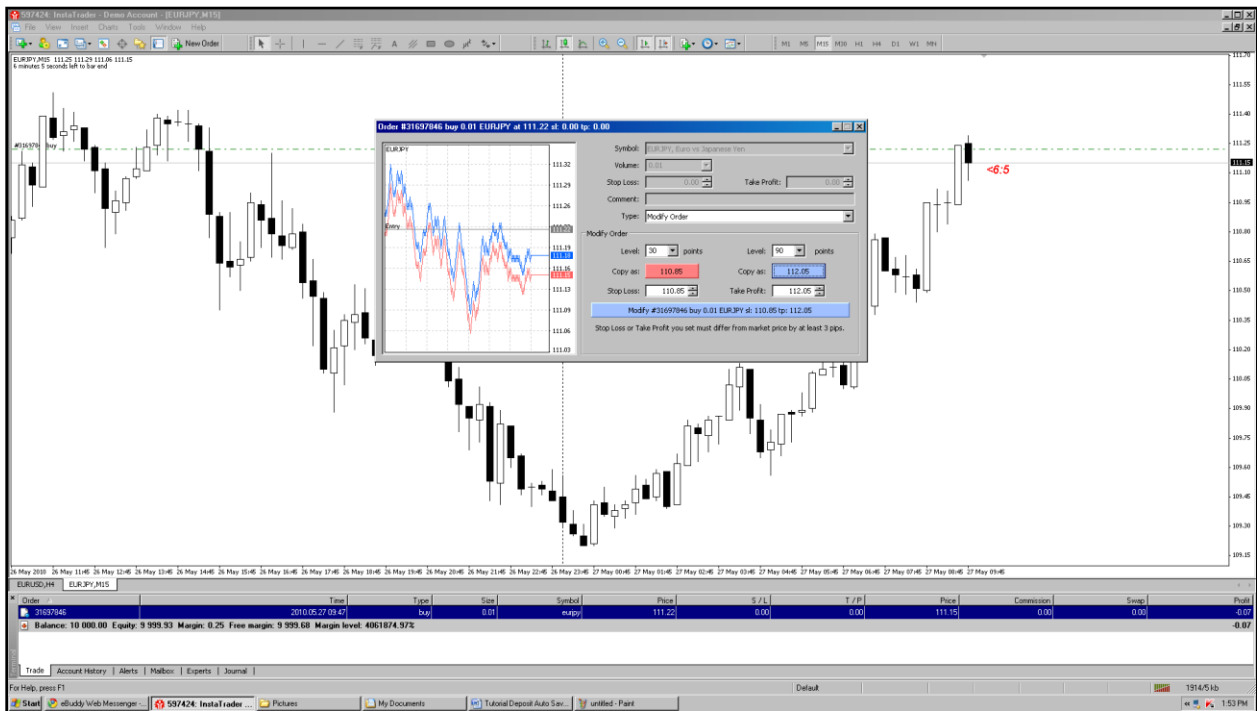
597424: InstaTrader - Demo Account - [EURJPY,M15]

File View Insert Charts Tools Window Help

New Order

M1 M5 M15 M30 H1 H4 D1 W1 MN

EURJPY,M15 111.25 111.29 111.06 111.15
6 minutes 5 seconds left to bar end

#31697846 buy

<6:5

Order #31697846 buy 0.01 EURJPY at 111.22 sl: 0.00 tp: 0.00

EURJPY

111.32
111.29
111.26
111.22
111.19
111.18
111.16
111.15
111.13
111.09
111.06
111.03

Entry

Symbol: EURJPY, Euro vs Japanese Yen

Volume: 0.01

Stop Loss: 0.00

Take Profit: 0.00

Comment:

Type: Modify Order

Modify Order

Level: 30 points

Level: 90 points

Copy as: 110.85

Copy as: 112.05

Stop Loss: 110.85

Take Profit: 112.05

Modify #31697846 buy 0.01 EURJPY sl: 110.85 tp: 112.05

Stop Loss or Take Profit you set must differ from market price by at least 3 pips.

111.70
111.55
111.40
111.25
111.15
111.10
110.95
110.80
110.65
110.50
110.35
110.20
110.05
109.90
109.75
109.60
109.45
109.30
109.15

26 May 2010 26 May 11:45 26 May 12:45 26 May 13:45 26 May 14:45 26 May 15:45 26 May 16:45 26 May 17:45 26 May 18:45 26 May 19:45 26 May 20:45 26 May 21:45 26 May 22:45 26 May 23:45 27 May 00:45 27 May 01:45 27 May 02:45 27 May 03:45 27 May 04:45 27 May 05:45 27 May 06:45 27 May 07:45 27 May 08:45 27 May 09:45

EURUSD,H4 EURJPY,M15

| Order | Time | Type | Size | Symbol | Price | S / L | T / P | Price | Commission | Swap | Profit |
|---|---|---|---|---|---|---|---|---|---|---|---|
| 31697846 | 2010.05.27 09:47 | buy | 0.01 | eurjpy | 111.22 | 0.00 | 0.00 | 111.15 | 0.00 | 0.00 | -0.07 |
| Balance: 10 000.00 Equity: 9 999.93 Margin: 0.25 Free margin: 9 999.68 Margin level: 4061874.97% | | | | | | | | | | | -0.07 |

Trade | Account History | Alerts | Mailbox | Experts | Journal

For Help, press F1

Default

1914/5 kb

Start eBuddy Web Messenger -... 597424: InstaTrader ... Pictures My Documents Tutorial Deposit Auto Sav... untitled - Paint 1:53 PM